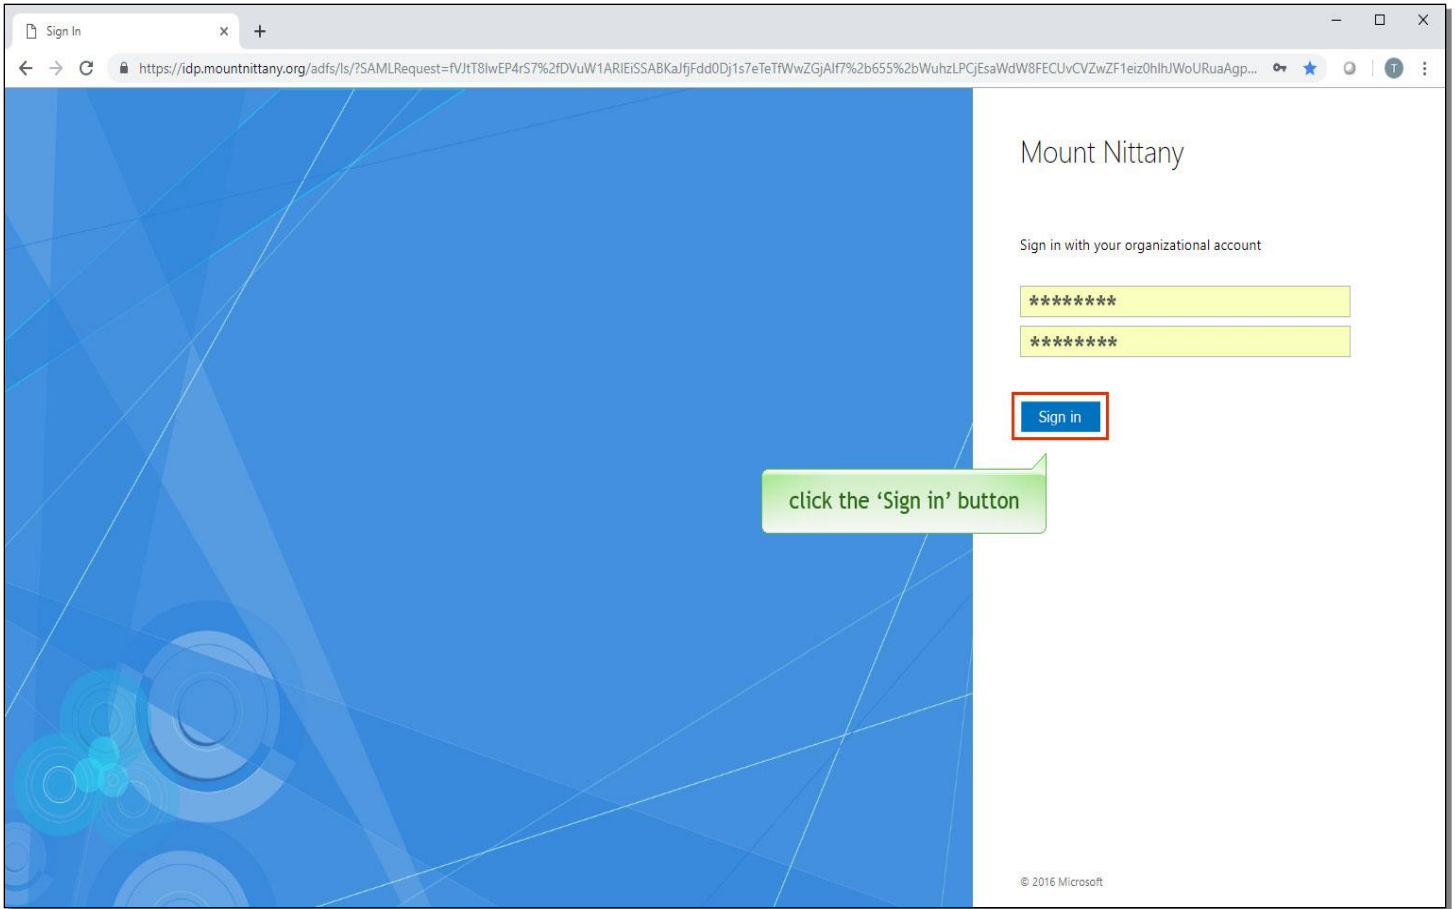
Sign In

https://idp.mountnittany.org/adfs/ls/?SAMLRequest=fVJtT8lwEP4rS7%2fDVuW1ARIEiSSABKaJfjFdd0Dj1s7eTeTfWwZGjAlf7%2b655%2bWuhzLPCjEsaWdW8FECUvCVZwZF1eiz0hlhJWoURuaAgp...

Mount Nittany

Sign in with your organizational account

********

********

Sign in

click the 'Sign in' button

© 2016 Microsoft